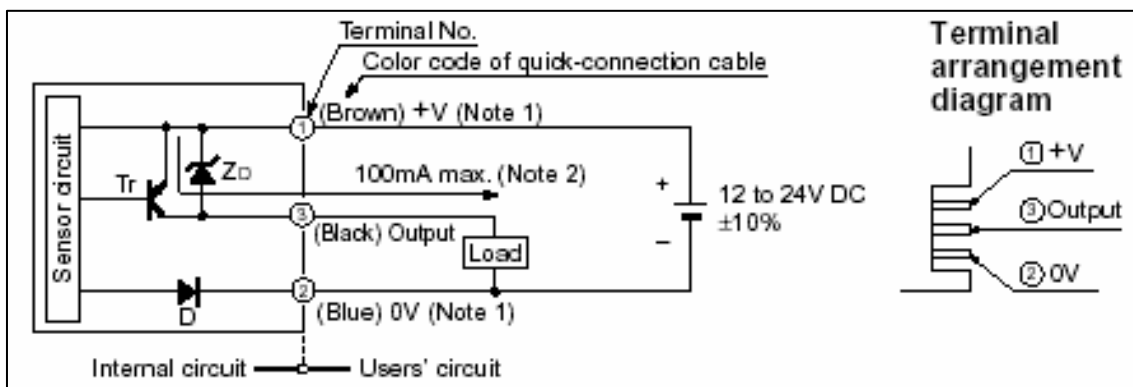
Terminal No.
Color code of quick-connection cable

Sensor circuit
Tr
$Z_D$
D
① (Brown) +V (Note 1)
100mA max. (Note 2)
③ (Black) Output
Load
② (Blue) 0V (Note 1)
+
–
12 to 24V DC ±10%
Internal circuit
Users' circuit

Terminal arrangement diagram
① +V
③ Output
② 0V